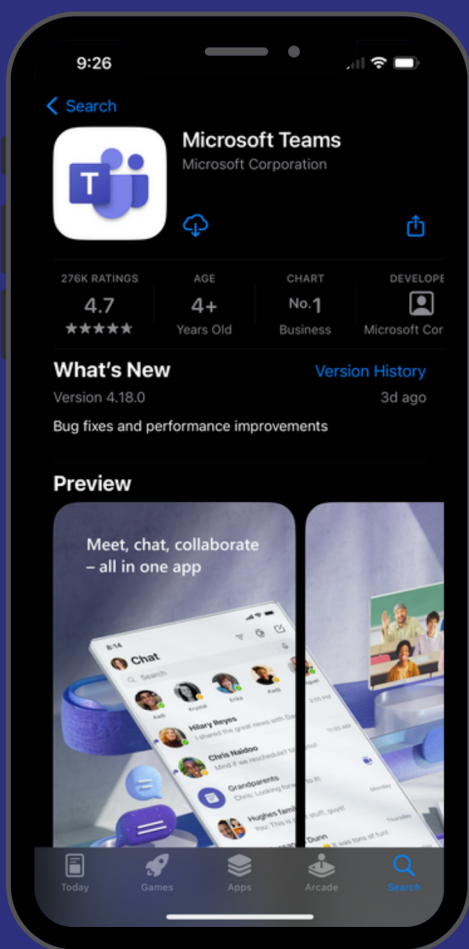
9:26

Search

Microsoft Teams
Microsoft Corporation

276K RATINGS
4.7
★★★★★

AGE
4+
Years Old

CHART
No.1
Business

DEVELOPE
Microsoft Cor

What's New
Version History
Version 4.18.0
3d ago

Bug fixes and performance improvements

Preview

Meet, chat, collaborate – all in one app

Chat
Search
Hilary Reyes
Chris Naidoo
Grandparents
Hughes fami
Dunn

Today
Games
Apps
Arcade
Search